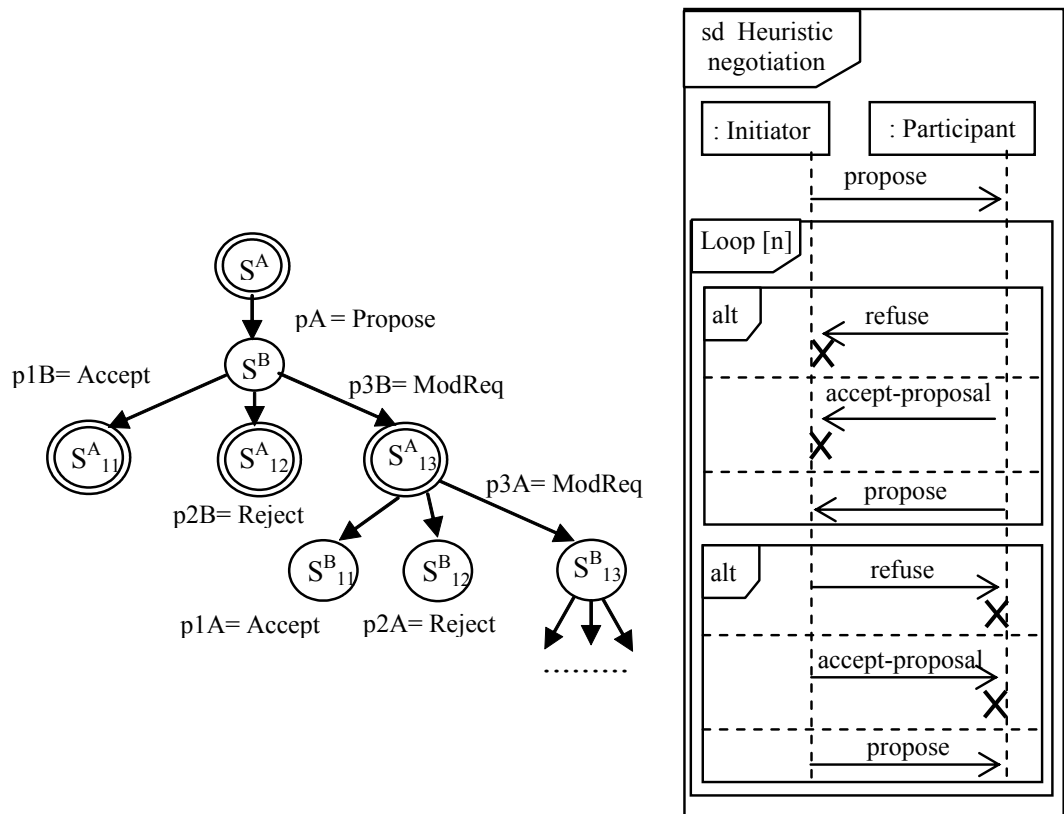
$S^A$

pA = Propose

$S^B$

p1B= Accept

p3B= ModReq

$S^A_{11}$

$S^A_{12}$

$S^A_{13}$

p2B= Reject

p3A= ModReq

$S^B_{11}$

$S^B_{12}$

$S^B_{13}$

p1A= Accept

p2A= Reject

………

sd Heuristic negotiation

: Initiator

: Participant

propose

Loop [n]

alt

refuse

accept-proposal

propose

alt

refuse

accept-proposal

propose